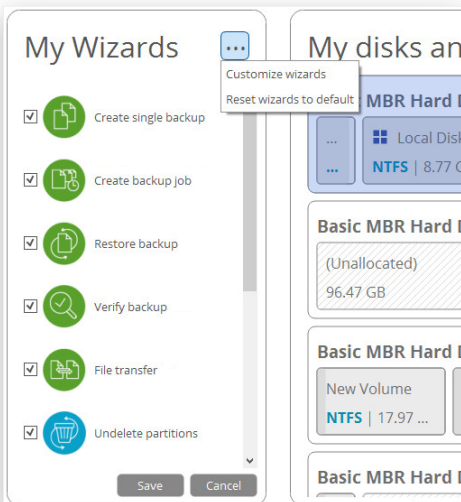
My Wizards

...

Customize wizards

Reset wizards to default

Create single backup

Create backup job

Restore backup

Verify backup

File transfer

Undelete partitions

Save

Cancel

My disks an

MBR Hard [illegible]

...

...

Local Disk

NTFS | 8.77 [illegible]

Basic MBR Hard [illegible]

(Unallocated)

96.47 GB

Basic MBR Hard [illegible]

New Volume

NTFS | 17.97 ...

Basic MBR Hard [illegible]